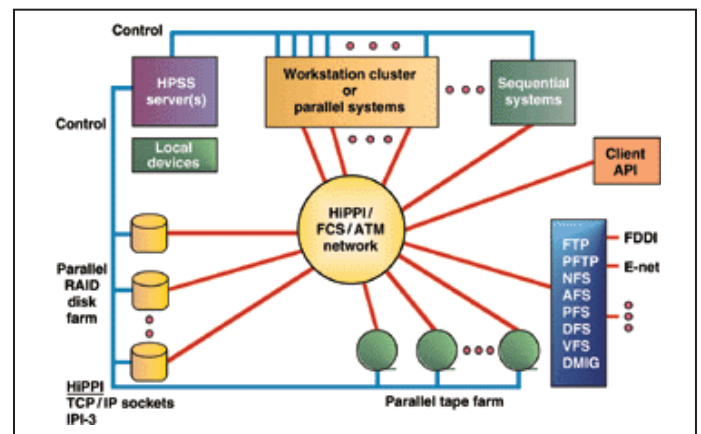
Control

HPSS server(s)

Workstation cluster or parallel systems

Sequential systems

Control

Local devices

Client API

HiPPI / FCS / ATM network

FTP
PFTP
NFS
AFS
PFS
DFS
VFS
DMIG

FDDI

E-net

Parallel RAID disk farm

HiPPI
TCP / IP sockets
IPI-3

Parallel tape farm